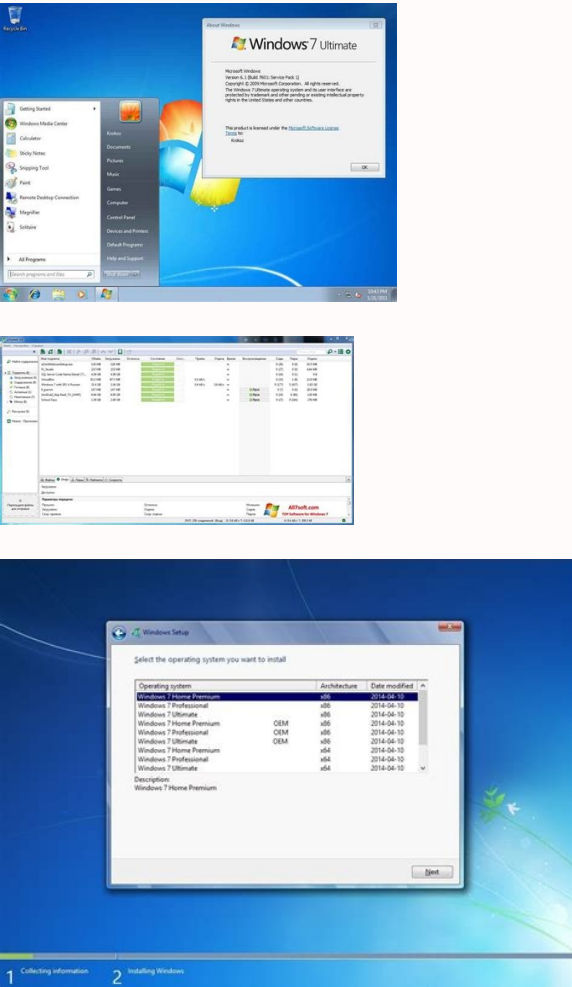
Recycle Bin

About Windows

Windows 7 Ultimate

Microsoft Windows
Version 6.1 (Build 7601: Service Pack 1)
Copyright © 2009 Microsoft Corporation. All rights reserved.
The Windows 7 Ultimate operating system and its user interface are protected by trademark and other pending or existing intellectual property rights in the United States and other countries.

This product is licensed under the Microsoft Software License Terms to:
Kodiso

OK

Getting Started
Windows Media Center
Calculator
Sticky Notes
Snipping Tool
Paint
Remote Desktop Connection
Magnifier
Solitaire
All Programs
Search programs and files

Kodiso
Documents
Pictures
Music
Games
Computer
Control Panel
Devices and Printers
Default Programs
Help and Support
Shut down

10:43 PM
1/25/2011

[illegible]

ALL7soft.com
TOP Software for Windows 7

Windows Setup

Select the operating system you want to install

| Operating system | | Architecture | Date modified |
|---|---|---|---|
| Windows 7 Home Premium | | x86 | 2014-04-10 |
| Windows 7 Professional | | x86 | 2014-04-10 |
| Windows 7 Ultimate | | x86 | 2014-04-10 |
| Windows 7 Home Premium | OEM | x86 | 2014-04-10 |
| Windows 7 Professional | OEM | x86 | 2014-04-10 |
| Windows 7 Ultimate | OEM | x86 | 2014-04-10 |
| Windows 7 Home Premium | | x64 | 2014-04-10 |
| Windows 7 Professional | | x64 | 2014-04-10 |
| Windows 7 Ultimate | | x64 | 2014-04-10 |

Description:
Windows 7 Home Premium

Next

1 Collecting information
2 Installing Windows